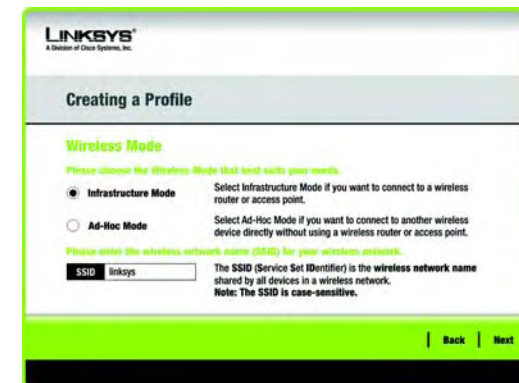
LINKSYS®
A Division of Cisco Systems, Inc.

Creating a Profile

Wireless Mode

Please choose the Wireless Mode that best suits your needs.

Infrastructure Mode

Select Infrastructure Mode if you want to connect to a wireless router or access point.

Ad-Hoc Mode

Select Ad-Hoc Mode if you want to connect to another wireless device directly without using a wireless router or access point.

Please enter the wireless network name (SSID) for your wireless network.

SSID linksys

The SSID (Service Set IDentifier) is the wireless network name shared by all devices in a wireless network.
Note: The SSID is case-sensitive.

Back Next